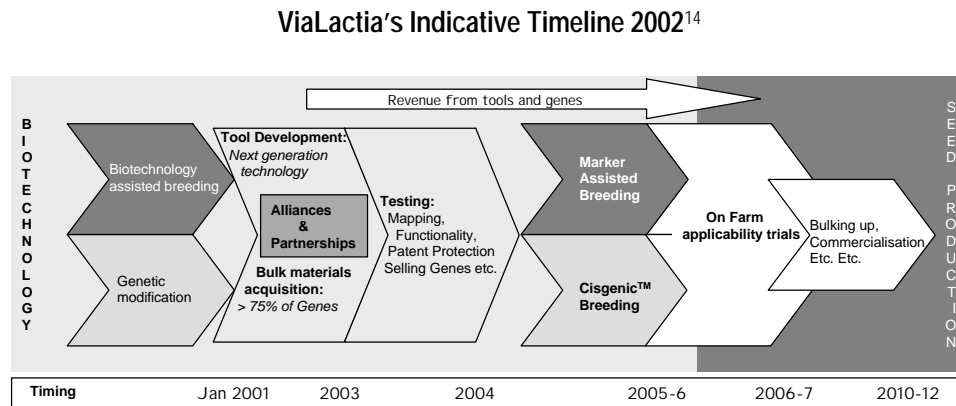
ViaLactia's Indicative Timeline 2002$^{14}$

Revenue from tools and genes

B I O T E C H N O L O G Y

Biotechnology assisted breeding

Genetic modification

Tool Development: Next generation technology

Alliances & Partnerships

Bulk materials acquisition: > 75% of Genes

Testing: Mapping, Functionality, Patent Protection Selling Genes etc.

Marker Assisted Breeding

Cisgenic$^{TM}$ Breeding

On Farm applicability trials

Bulking up, Commercialisation Etc. Etc.

S E E D

P R O D U C T I O N

| Timing | Jan 2001 | 2003 | 2004 | 2005-6 | 2006-7 | 2010-12 |
|---|---|---|---|---|---|---|